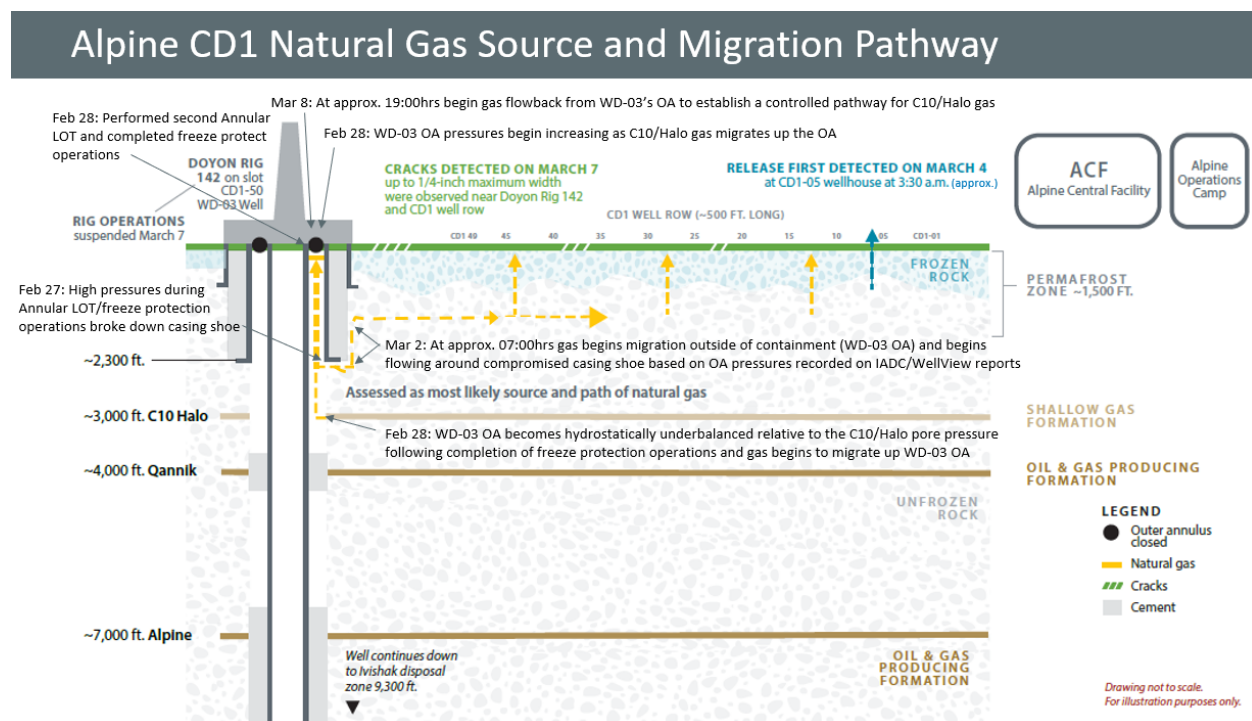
Alpine CD1 Natural Gas Source and Migration Pathway

Mar 8: At approx. 19:00hrs begin gas flowback from WD-03's OA to establish a controlled pathway for C10/Halo gas

Feb 28: Performed second Annular LOT and completed freeze protect operations

Feb 28: WD-03 OA pressures begin increasing as C10/Halo gas migrates up the OA

DOYON RIG 142 on slot CD1-50 WD-03 Well

RIG OPERATIONS suspended March 7

CRACKS DETECTED ON MARCH 7
up to 1/4-inch maximum width were observed near Doyon Rig 142 and CD1 well row

RELEASE FIRST DETECTED ON MARCH 4
at CD1-05 wellhouse at 3:30 a.m. (approx.)

ACF
Alpine Central Facility

Alpine Operations Camp

CD1 WELL ROW (~500 FT. LONG)

CD1 49 45 40 35 30 25 20 15 10 05 CD1-01

FROZEN ROCK

PERMAFROST ZONE ~1,500 FT.

Feb 27: High pressures during Annular LOT/freeze protection operations broke down casing shoe

Mar 2: At approx. 07:00hrs gas begins migration outside of containment (WD-03 OA) and begins flowing around compromised casing shoe based on OA pressures recorded on IADC/WellView reports

~2,300 ft.

Assessed as most likely source and path of natural gas

~3,000 ft. C10 Halo

SHALLOW GAS FORMATION

Feb 28: WD-03 OA becomes hydrostatically underbalanced relative to the C10/Halo pore pressure following completion of freeze protection operations and gas begins to migrate up WD-03 OA

~4,000 ft. Qannik

OIL & GAS PRODUCING FORMATION

UNFROZEN ROCK

LEGEND
Outer annulus closed
Natural gas
Cracks
Cement

~7,000 ft. Alpine

Well continues down to Ivishak disposal zone 9,300 ft.

OIL & GAS PRODUCING FORMATION

Drawing not to scale.
For illustration purposes only.